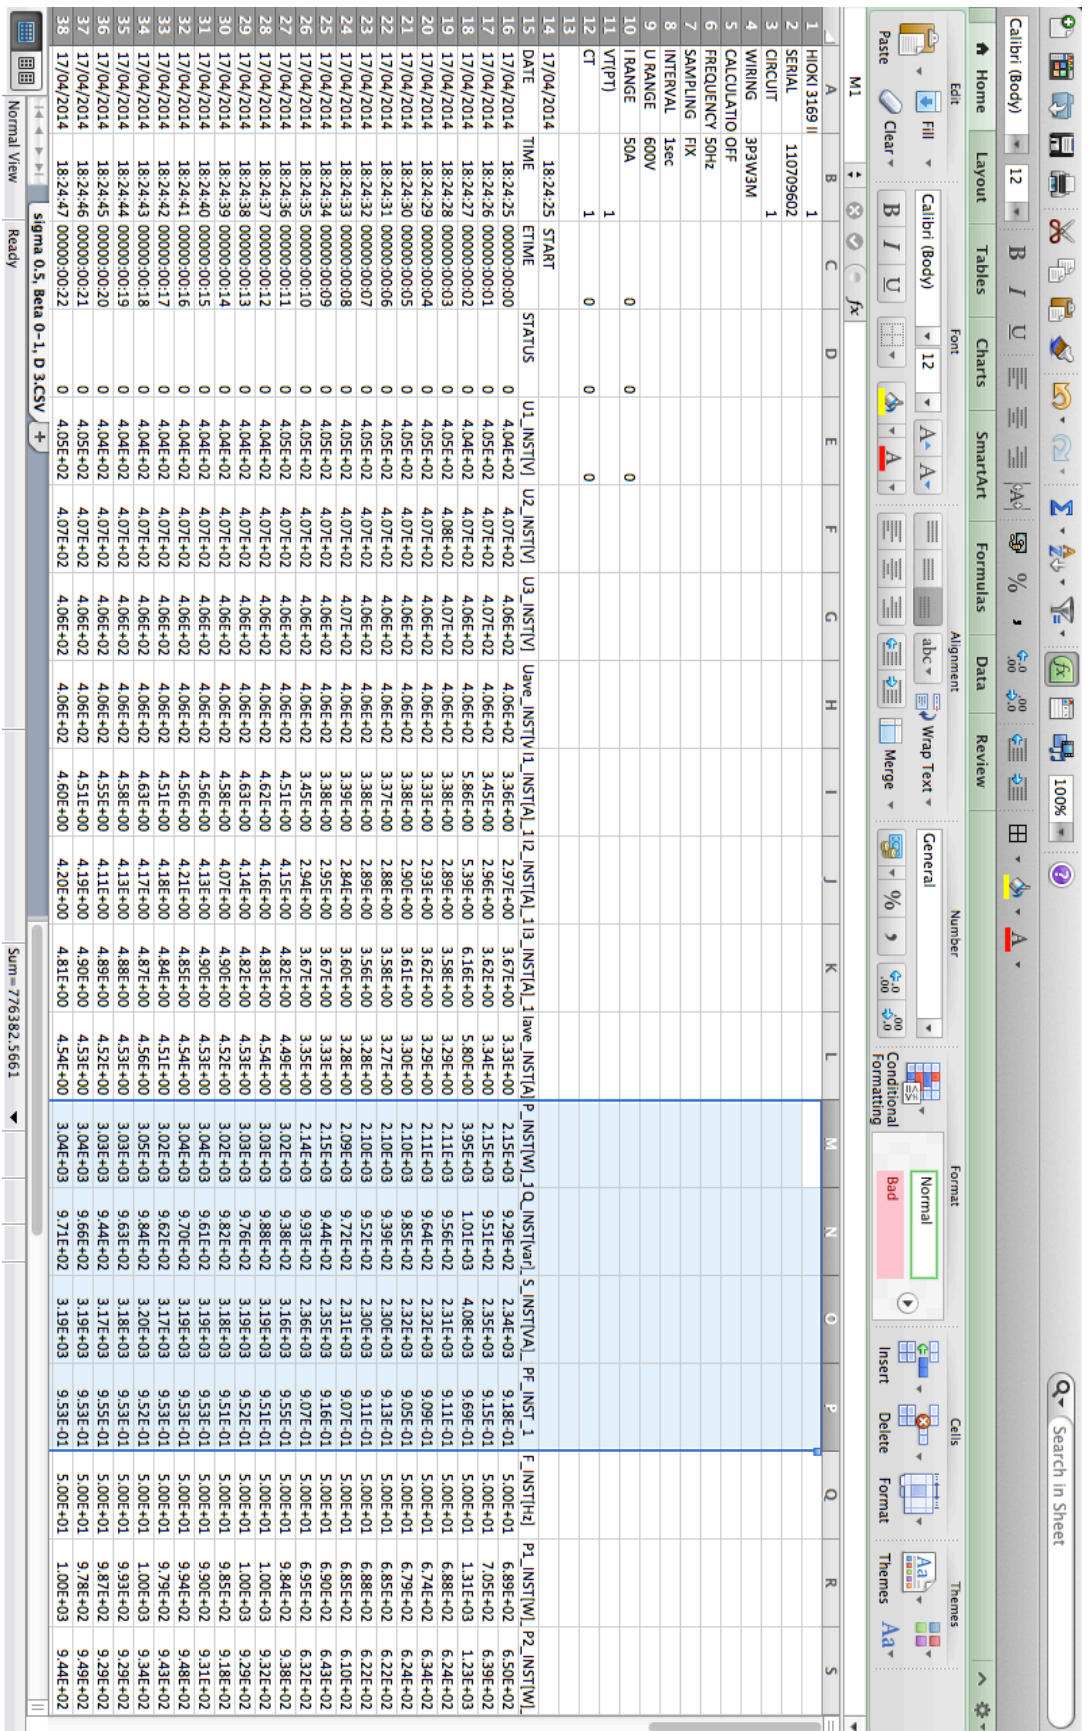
Calibri (Body) 12 100% Search in Sheet

Home Layout Tables Charts SmartArt Formulas Data Review

Edit Font Alignment Number Format Cells Themes

Paste Fill Clear Calibri (Body) 12 B I U abc Wrap Text Merge General Conditional Formatting Normal Bad Insert Delete Format Themes

M1 fx

| | A | B | C | D | E | F | G | H | I | J | K | L | M | N | O | P | Q | R | S |
|---|---|---|---|---|---|---|---|---|---|---|---|---|---|---|---|---|---|---|---|
| 1 | HIOKI 3169 II | 1 | | | | | | | | | | | | | | | | | |
| 2 | SERIAL | 110709602 | | | | | | | | | | | | | | | | | |
| 3 | CIRCUIT | 1 | | | | | | | | | | | | | | | | | |
| 4 | WIRING | 3P3W3M | | | | | | | | | | | | | | | | | |
| 5 | CALCULATIO | OFF | | | | | | | | | | | | | | | | | |
| 6 | FREQUENCY | 50Hz | | | | | | | | | | | | | | | | | |
| 7 | SAMPLING | FIX | | | | | | | | | | | | | | | | | |
| 8 | INTERVAL | 1sec | | | | | | | | | | | | | | | | | |
| 9 | U RANGE | 600V | | | | | | | | | | | | | | | | | |
| 10 | I RANGE | 50A | | 0 | 0 | 0 | | | | | | | | | | | | | |
| 11 | VT(PT) | 1 | | | | | | | | | | | | | | | | | |
| 12 | CT | 1 | | 0 | 0 | 0 | | | | | | | | | | | | | |
| 13 | | | | | | | | | | | | | | | | | | | |
| 14 | 17/04/2014 | 18:24:25 | START | | | | | | | | | | | | | | | | |
| 15 | DATE | TIME | ETIME | STATUS | U1_INST[V] | U2_INST[V] | U3_INST[V] | Uave_INST[V] | I1_INST[A] | I2_INST[A] | I3_INST[A] | Iave_INST[A] | P_INST[W] | Q_INST[var] | S_INST[VA] | PF_INST_1 | F_INST[Hz] | P1_INST[W] | P2_INST[W] |
| 16 | 17/04/2014 | 18:24:25 | 0000:00:00 | 0 | 4.04E+02 | 4.07E+02 | 4.06E+02 | 4.06E+02 | 3.36E+00 | 2.97E+00 | 3.67E+00 | 3.33E+00 | 2.15E+03 | 9.29E+02 | 2.34E+03 | 9.18E-01 | 5.00E+01 | 6.89E+02 | 6.50E+02 |
| 17 | 17/04/2014 | 18:24:26 | 0000:00:01 | 0 | 4.05E+02 | 4.07E+02 | 4.07E+02 | 4.06E+02 | 3.45E+00 | 2.96E+00 | 3.62E+00 | 3.34E+00 | 2.15E+03 | 9.51E+02 | 2.35E+03 | 9.15E-01 | 5.00E+01 | 7.05E+02 | 6.39E+02 |
| 18 | 17/04/2014 | 18:24:27 | 0000:00:02 | 0 | 4.04E+02 | 4.07E+02 | 4.06E+02 | 4.06E+02 | 5.86E+00 | 5.39E+00 | 6.16E+00 | 5.80E+00 | 3.95E+03 | 1.01E+03 | 4.08E+03 | 9.69E-01 | 5.00E+01 | 1.31E+03 | 1.23E+03 |
| 19 | 17/04/2014 | 18:24:28 | 0000:00:03 | 0 | 4.05E+02 | 4.07E+02 | 4.06E+02 | 4.06E+02 | 3.38E+00 | 2.89E+00 | 3.58E+00 | 3.29E+00 | 2.11E+03 | 9.56E+02 | 2.31E+03 | 9.11E-01 | 5.00E+01 | 6.88E+02 | 6.24E+02 |
| 20 | 17/04/2014 | 18:24:29 | 0000:00:04 | 0 | 4.05E+02 | 4.08E+02 | 4.07E+02 | 4.06E+02 | 3.33E+00 | 2.89E+00 | 3.62E+00 | 3.29E+00 | 2.11E+03 | 9.64E+02 | 2.32E+03 | 9.09E-01 | 5.00E+01 | 6.74E+02 | 6.34E+02 |
| 21 | 17/04/2014 | 18:24:30 | 0000:00:05 | 0 | 4.05E+02 | 4.07E+02 | 4.06E+02 | 4.06E+02 | 3.38E+00 | 2.90E+00 | 3.61E+00 | 3.30E+00 | 2.10E+03 | 9.85E+02 | 2.32E+03 | 9.05E-01 | 5.00E+01 | 6.79E+02 | 6.24E+02 |
| 22 | 17/04/2014 | 18:24:31 | 0000:00:06 | 0 | 4.05E+02 | 4.07E+02 | 4.06E+02 | 4.06E+02 | 3.37E+00 | 2.88E+00 | 3.58E+00 | 3.27E+00 | 2.10E+03 | 9.39E+02 | 2.30E+03 | 9.13E-01 | 5.00E+01 | 6.85E+02 | 6.22E+02 |
| 23 | 17/04/2014 | 18:24:32 | 0000:00:07 | 0 | 4.05E+02 | 4.07E+02 | 4.06E+02 | 4.06E+02 | 3.38E+00 | 2.89E+00 | 3.56E+00 | 3.28E+00 | 2.10E+03 | 9.52E+02 | 2.30E+03 | 9.11E-01 | 5.00E+01 | 6.88E+02 | 6.22E+02 |
| 24 | 17/04/2014 | 18:24:33 | 0000:00:08 | 0 | 4.05E+02 | 4.07E+02 | 4.07E+02 | 4.06E+02 | 3.39E+00 | 2.84E+00 | 3.60E+00 | 3.28E+00 | 2.09E+03 | 9.72E+02 | 2.31E+03 | 9.07E-01 | 5.00E+01 | 6.85E+02 | 6.10E+02 |
| 25 | 17/04/2014 | 18:24:34 | 0000:00:09 | 0 | 4.05E+02 | 4.07E+02 | 4.06E+02 | 4.06E+02 | 3.38E+00 | 2.95E+00 | 3.67E+00 | 3.33E+00 | 2.15E+03 | 9.44E+02 | 2.35E+03 | 9.16E-01 | 5.00E+01 | 6.90E+02 | 6.43E+02 |
| 26 | 17/04/2014 | 18:24:35 | 0000:00:10 | 0 | 4.05E+02 | 4.07E+02 | 4.06E+02 | 4.06E+02 | 3.45E+00 | 2.94E+00 | 3.67E+00 | 3.35E+00 | 2.14E+03 | 9.93E+02 | 2.36E+03 | 9.07E-01 | 5.00E+01 | 6.95E+02 | 6.32E+02 |
| 27 | 17/04/2014 | 18:24:36 | 0000:00:11 | 0 | 4.05E+02 | 4.07E+02 | 4.06E+02 | 4.06E+02 | 4.51E+00 | 4.15E+00 | 4.82E+00 | 4.49E+00 | 3.02E+03 | 9.38E+02 | 3.16E+03 | 9.55E-01 | 5.00E+01 | 9.84E+02 | 9.38E+02 |
| 28 | 17/04/2014 | 18:24:37 | 0000:00:12 | 0 | 4.04E+02 | 4.07E+02 | 4.06E+02 | 4.06E+02 | 4.62E+00 | 4.16E+00 | 4.83E+00 | 4.54E+00 | 3.03E+03 | 9.88E+02 | 3.19E+03 | 9.51E-01 | 5.00E+01 | 1.00E+03 | 9.32E+02 |
| 29 | 17/04/2014 | 18:24:38 | 0000:00:13 | 0 | 4.04E+02 | 4.07E+02 | 4.06E+02 | 4.06E+02 | 4.63E+00 | 4.14E+00 | 4.82E+00 | 4.53E+00 | 3.03E+03 | 9.76E+02 | 3.19E+03 | 9.52E-01 | 5.00E+01 | 1.00E+03 | 9.29E+02 |
| 30 | 17/04/2014 | 18:24:39 | 0000:00:14 | 0 | 4.04E+02 | 4.07E+02 | 4.06E+02 | 4.06E+02 | 4.58E+00 | 4.07E+00 | 4.82E+00 | 4.52E+00 | 3.02E+03 | 9.82E+02 | 3.18E+03 | 9.51E-01 | 5.00E+01 | 9.85E+02 | 9.18E+02 |
| 31 | 17/04/2014 | 18:24:40 | 0000:00:15 | 0 | 4.04E+02 | 4.07E+02 | 4.06E+02 | 4.06E+02 | 4.56E+00 | 4.13E+00 | 4.90E+00 | 4.53E+00 | 3.04E+03 | 9.61E+02 | 3.19E+03 | 9.53E-01 | 5.00E+01 | 9.90E+02 | 9.31E+02 |
| 32 | 17/04/2014 | 18:24:41 | 0000:00:16 | 0 | 4.04E+02 | 4.07E+02 | 4.06E+02 | 4.06E+02 | 4.56E+00 | 4.21E+00 | 4.85E+00 | 4.54E+00 | 3.04E+03 | 9.70E+02 | 3.19E+03 | 9.53E-01 | 5.00E+01 | 9.94E+02 | 9.48E+02 |
| 33 | 17/04/2014 | 18:24:42 | 0000:00:17 | 0 | 4.04E+02 | 4.07E+02 | 4.06E+02 | 4.06E+02 | 4.51E+00 | 4.18E+00 | 4.84E+00 | 4.51E+00 | 3.02E+03 | 9.62E+02 | 3.17E+03 | 9.53E-01 | 5.00E+01 | 9.79E+02 | 9.43E+02 |
| 34 | 17/04/2014 | 18:24:43 | 0000:00:18 | 0 | 4.04E+02 | 4.07E+02 | 4.06E+02 | 4.06E+02 | 4.63E+00 | 4.17E+00 | 4.87E+00 | 4.56E+00 | 3.05E+03 | 9.84E+02 | 3.20E+03 | 9.52E-01 | 5.00E+01 | 1.00E+03 | 9.34E+02 |
| 35 | 17/04/2014 | 18:24:44 | 0000:00:19 | 0 | 4.04E+02 | 4.07E+02 | 4.06E+02 | 4.06E+02 | 4.58E+00 | 4.13E+00 | 4.88E+00 | 4.53E+00 | 3.03E+03 | 9.63E+02 | 3.18E+03 | 9.53E-01 | 5.00E+01 | 9.93E+02 | 9.29E+02 |
| 36 | 17/04/2014 | 18:24:45 | 0000:00:20 | 0 | 4.04E+02 | 4.07E+02 | 4.06E+02 | 4.06E+02 | 4.55E+00 | 4.11E+00 | 4.89E+00 | 4.52E+00 | 3.03E+03 | 9.44E+02 | 3.17E+03 | 9.55E-01 | 5.00E+01 | 9.87E+02 | 9.29E+02 |
| 37 | 17/04/2014 | 18:24:46 | 0000:00:21 | 0 | 4.05E+02 | 4.07E+02 | 4.06E+02 | 4.06E+02 | 4.51E+00 | 4.19E+00 | 4.90E+00 | 4.53E+00 | 3.04E+03 | 9.66E+02 | 3.19E+03 | 9.53E-01 | 5.00E+01 | 9.78E+02 | 9.49E+02 |
| 38 | 17/04/2014 | 18:24:47 | 0000:00:22 | 0 | 4.05E+02 | 4.07E+02 | 4.06E+02 | 4.06E+02 | 4.60E+00 | 4.20E+00 | 4.81E+00 | 4.54E+00 | 3.04E+03 | 9.71E+02 | 3.19E+03 | 9.53E-01 | 5.00E+01 | 1.00E+03 | 9.44E+02 |

sigma 0.5, Beta 0-1, D 3.CSV

Normal View Ready Sum=776382.5661